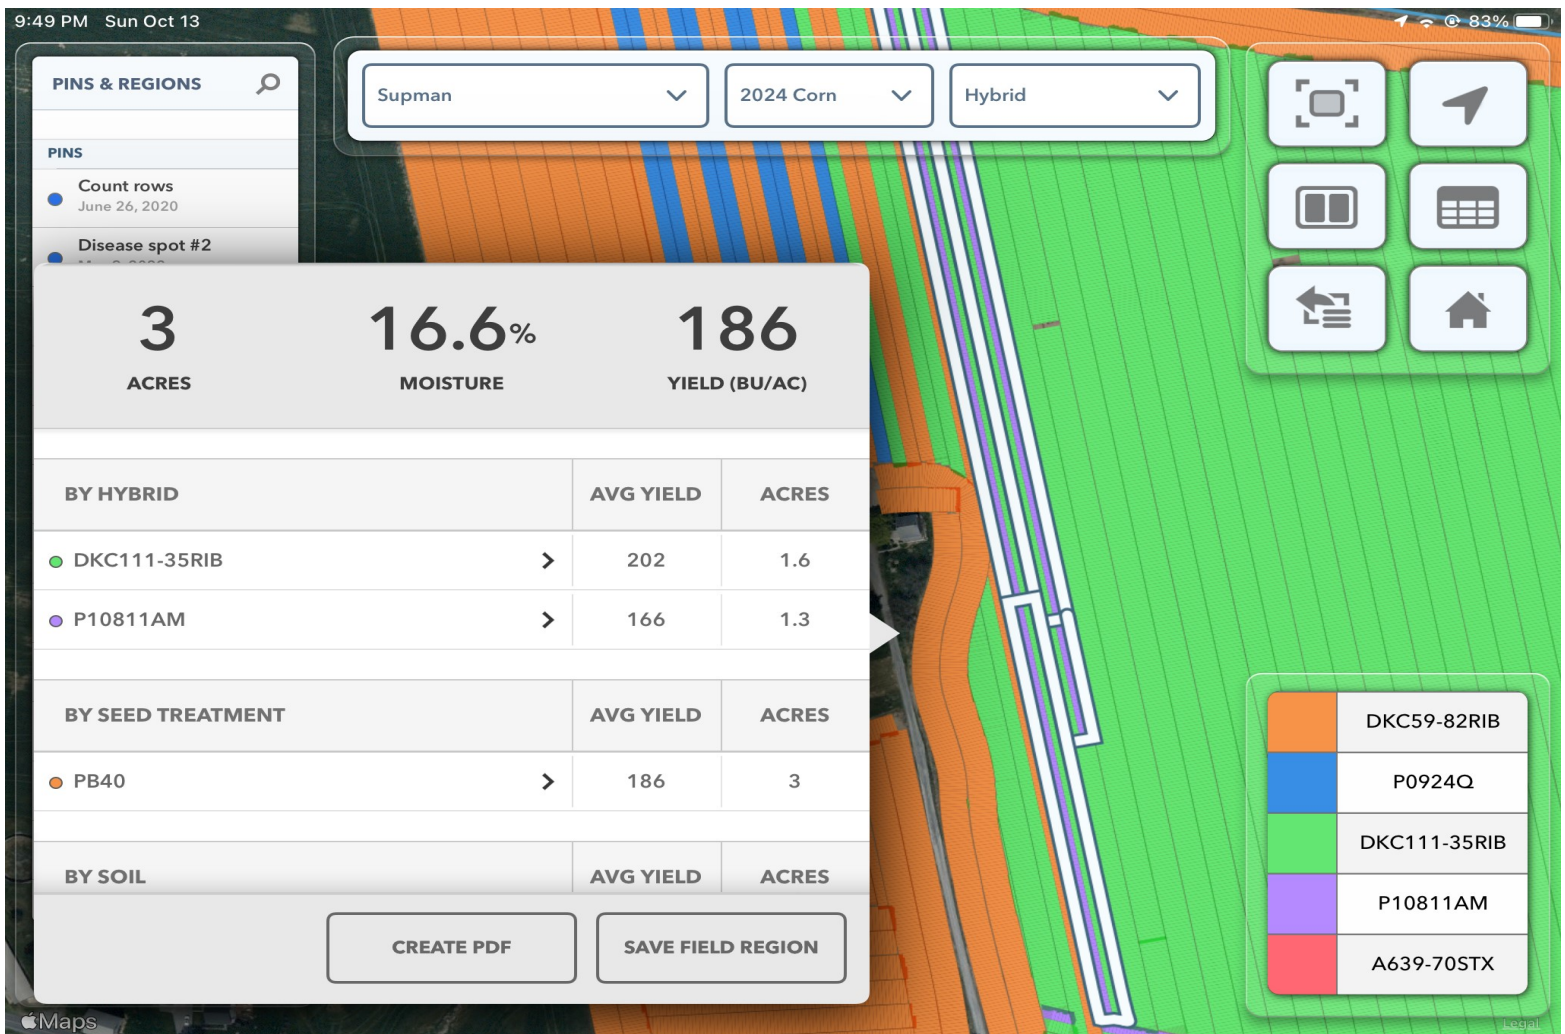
9:49 PM Sun Oct 13

83%

PINS & REGIONS

PINS

Count rows
June 26, 2020

Disease spot #2

Supman

2024 Corn

Hybrid

3
ACRES

16.6%
MOISTURE

186
YIELD (BU/AC)

| BY HYBRID | AVG YIELD | ACRES |
|---|---|---|
| DKC111-35RIB | 202 | 1.6 |
| P10811AM | 166 | 1.3 |

| BY SEED TREATMENT | AVG YIELD | ACRES |
|---|---|---|
| PB40 | 186 | 3 |

| BY SOIL | AVG YIELD | ACRES |
|---|---|---|

CREATE PDF

SAVE FIELD REGION

DKC59-82RIB
P0924Q
DKC111-35RIB
P10811AM
A639-70STX

Maps

Legal